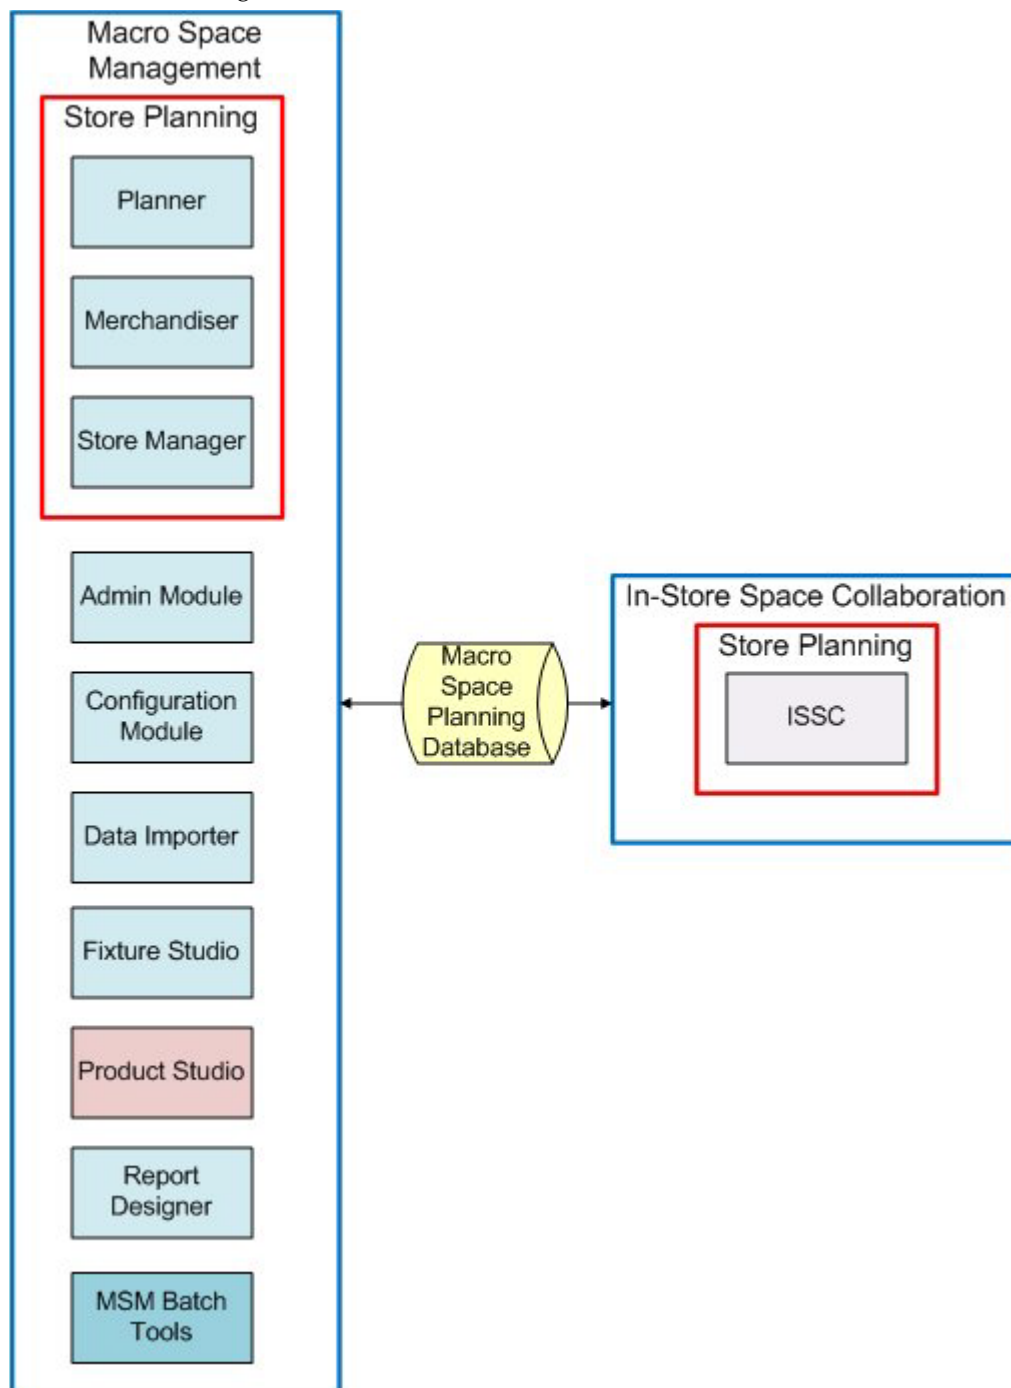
Macro Space Management

Store Planning

Planner

Merchandiser

Store Manager

Admin Module

Configuration Module

Data Importer

Fixture Studio

Product Studio

Report Designer

MSM Batch Tools

Macro Space Planning Database

In-Store Space Collaboration

Store Planning

ISSC